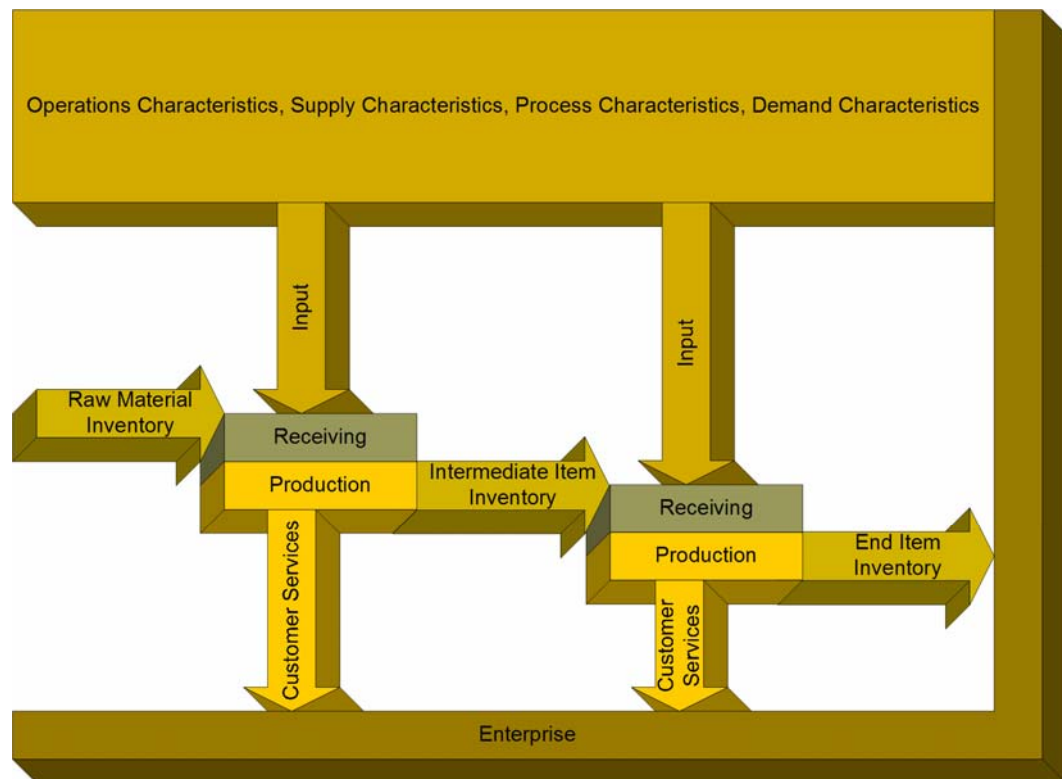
Operations Characteristics, Supply Characteristics, Process Characteristics, Demand Characteristics

Input

Input

Raw Material Inventory

Receiving

Production

Intermediate Item Inventory

Receiving

Production

End Item Inventory

Customer Services

Customer Services

Enterprise